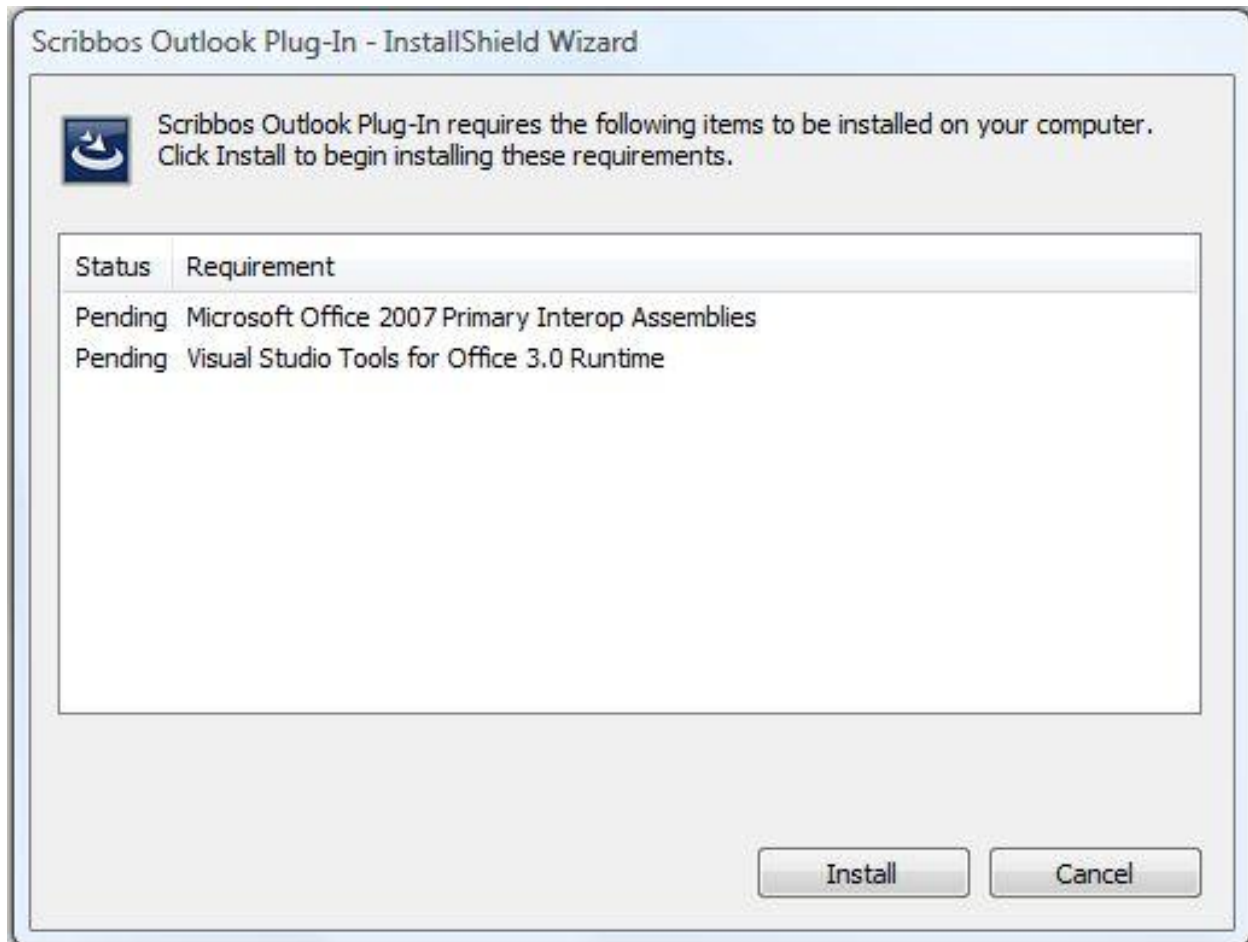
Scribbos Outlook Plug-In - InstallShield Wizard

Scribbos Outlook Plug-In requires the following items to be installed on your computer. Click Install to begin installing these requirements.

| Status | Requirement |
|---|---|
| Pending | Microsoft Office 2007 Primary Interop Assemblies |
| Pending | Visual Studio Tools for Office 3.0 Runtime |

Install Cancel